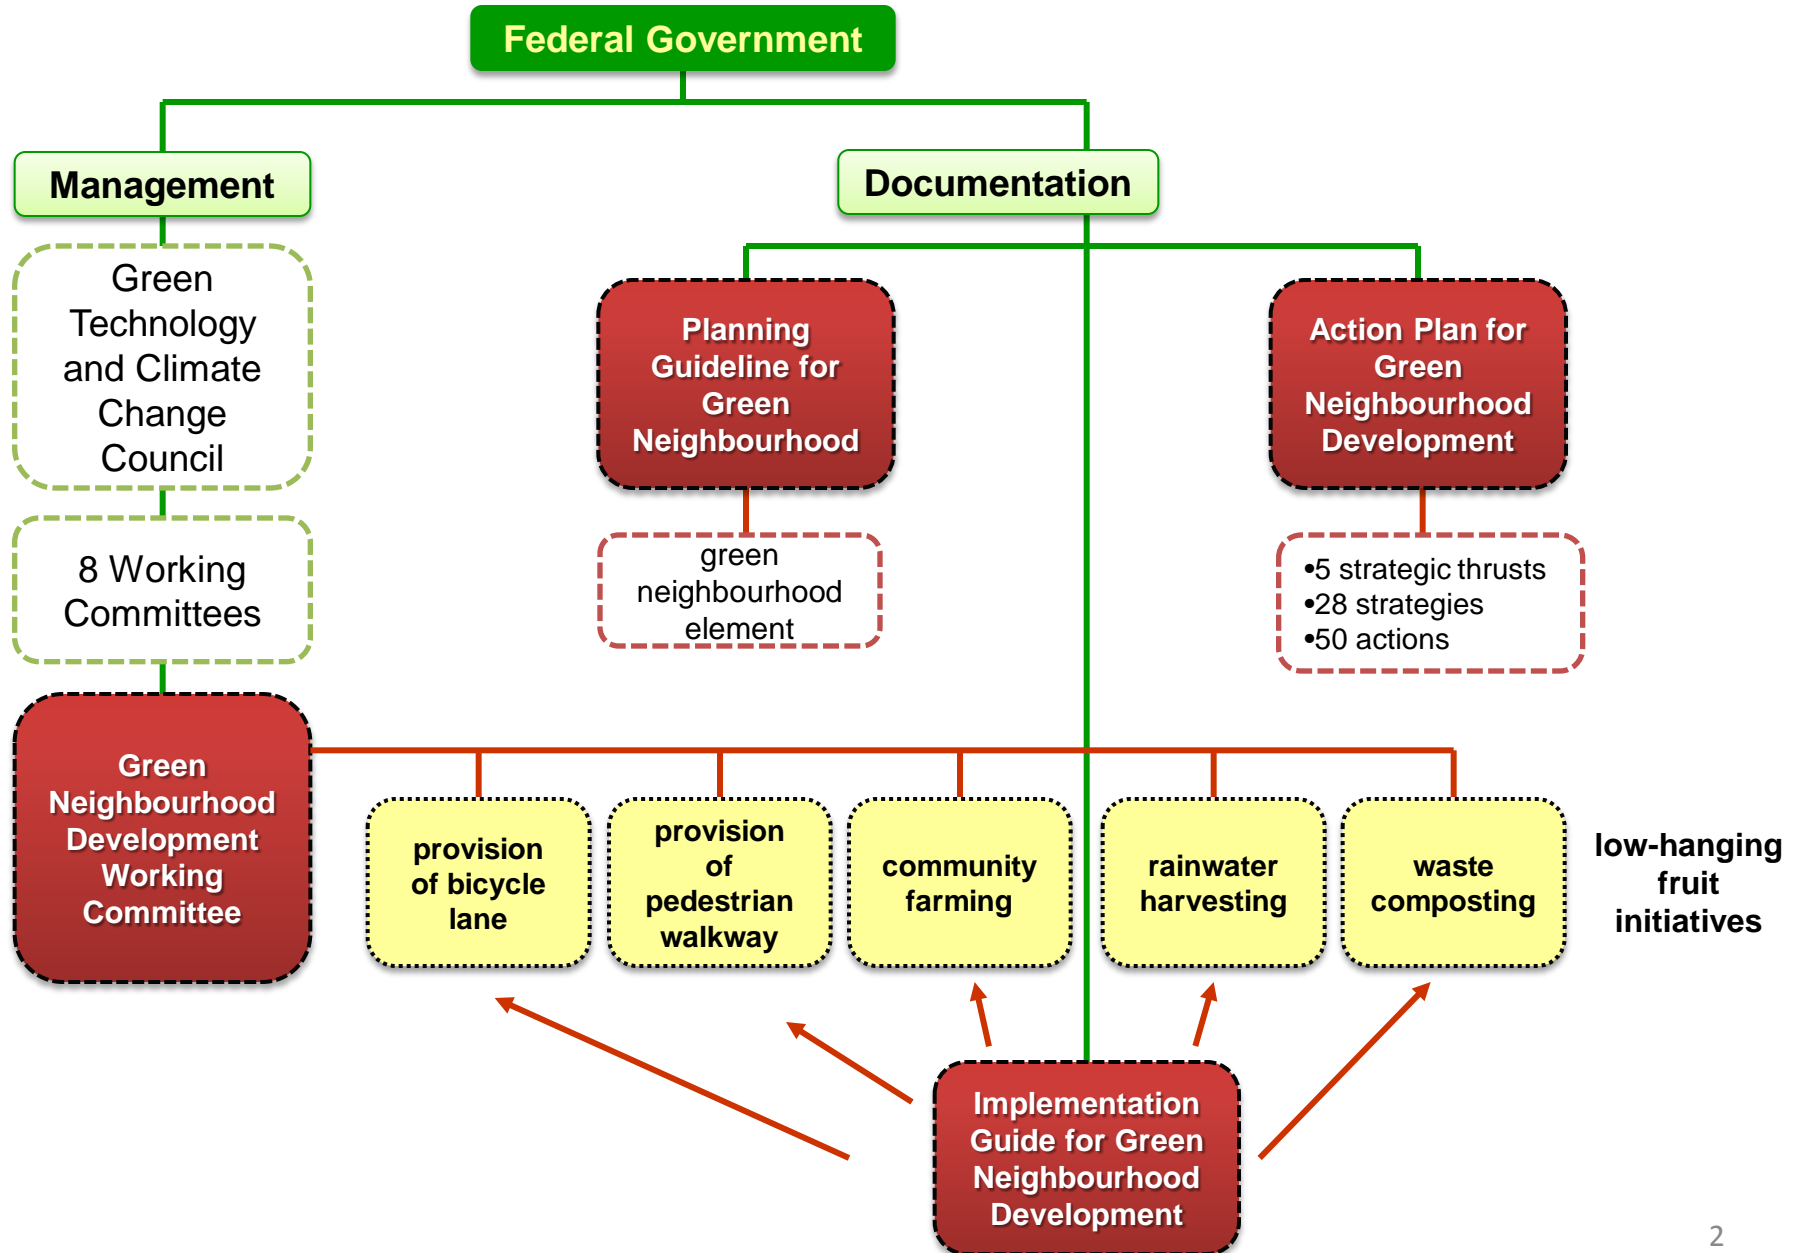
Federal Government

Management

Documentation

Green Technology and Climate Change Council

8 Working Committees

Planning Guideline for Green Neighbourhood

green neighbourhood element

Action Plan for Green Neighbourhood Development

•5 strategic thrusts
•28 strategies
•50 actions

Green Neighbourhood Development Working Committee

provision of bicycle lane

provision of pedestrian walkway

community farming

rainwater harvesting

waste composting

low-hanging fruit initiatives

Implementation Guide for Green Neighbourhood Development

2